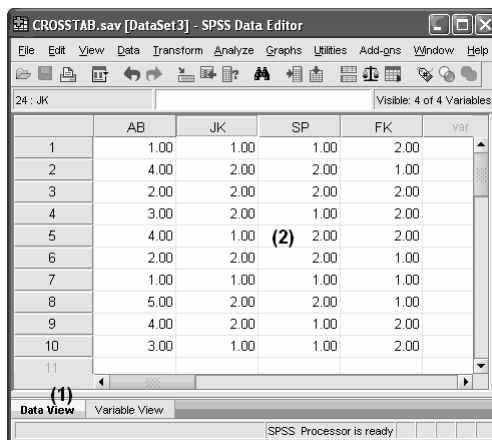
CROSSTAB.sav [DataSet3] - SPSS Data Editor

File Edit View Data Transform Analyze Graphs Utilities Add-ons Window Help

24 : JK

Visible: 4 of 4 Variables

| | AB | JK | SP | FK | var |
|---|---|---|---|---|---|
| 1 | 1.00 | 1.00 | 1.00 | 2.00 | |
| 2 | 4.00 | 2.00 | 2.00 | 1.00 | |
| 3 | 2.00 | 2.00 | 2.00 | 2.00 | |
| 4 | 3.00 | 2.00 | 1.00 | 2.00 | |
| 5 | 4.00 | 1.00 | 2.00 | 2.00 | |
| 6 | 2.00 | 2.00 | 2.00 | 1.00 | |
| 7 | 1.00 | 1.00 | 1.00 | 1.00 | |
| 8 | 5.00 | 2.00 | 2.00 | 1.00 | |
| 9 | 4.00 | 2.00 | 1.00 | 2.00 | |
| 10 | 3.00 | 1.00 | 1.00 | 2.00 | |
| 11 | | | | | |

(2)

(1)
Data View | Variable View

SPSS Processor is ready